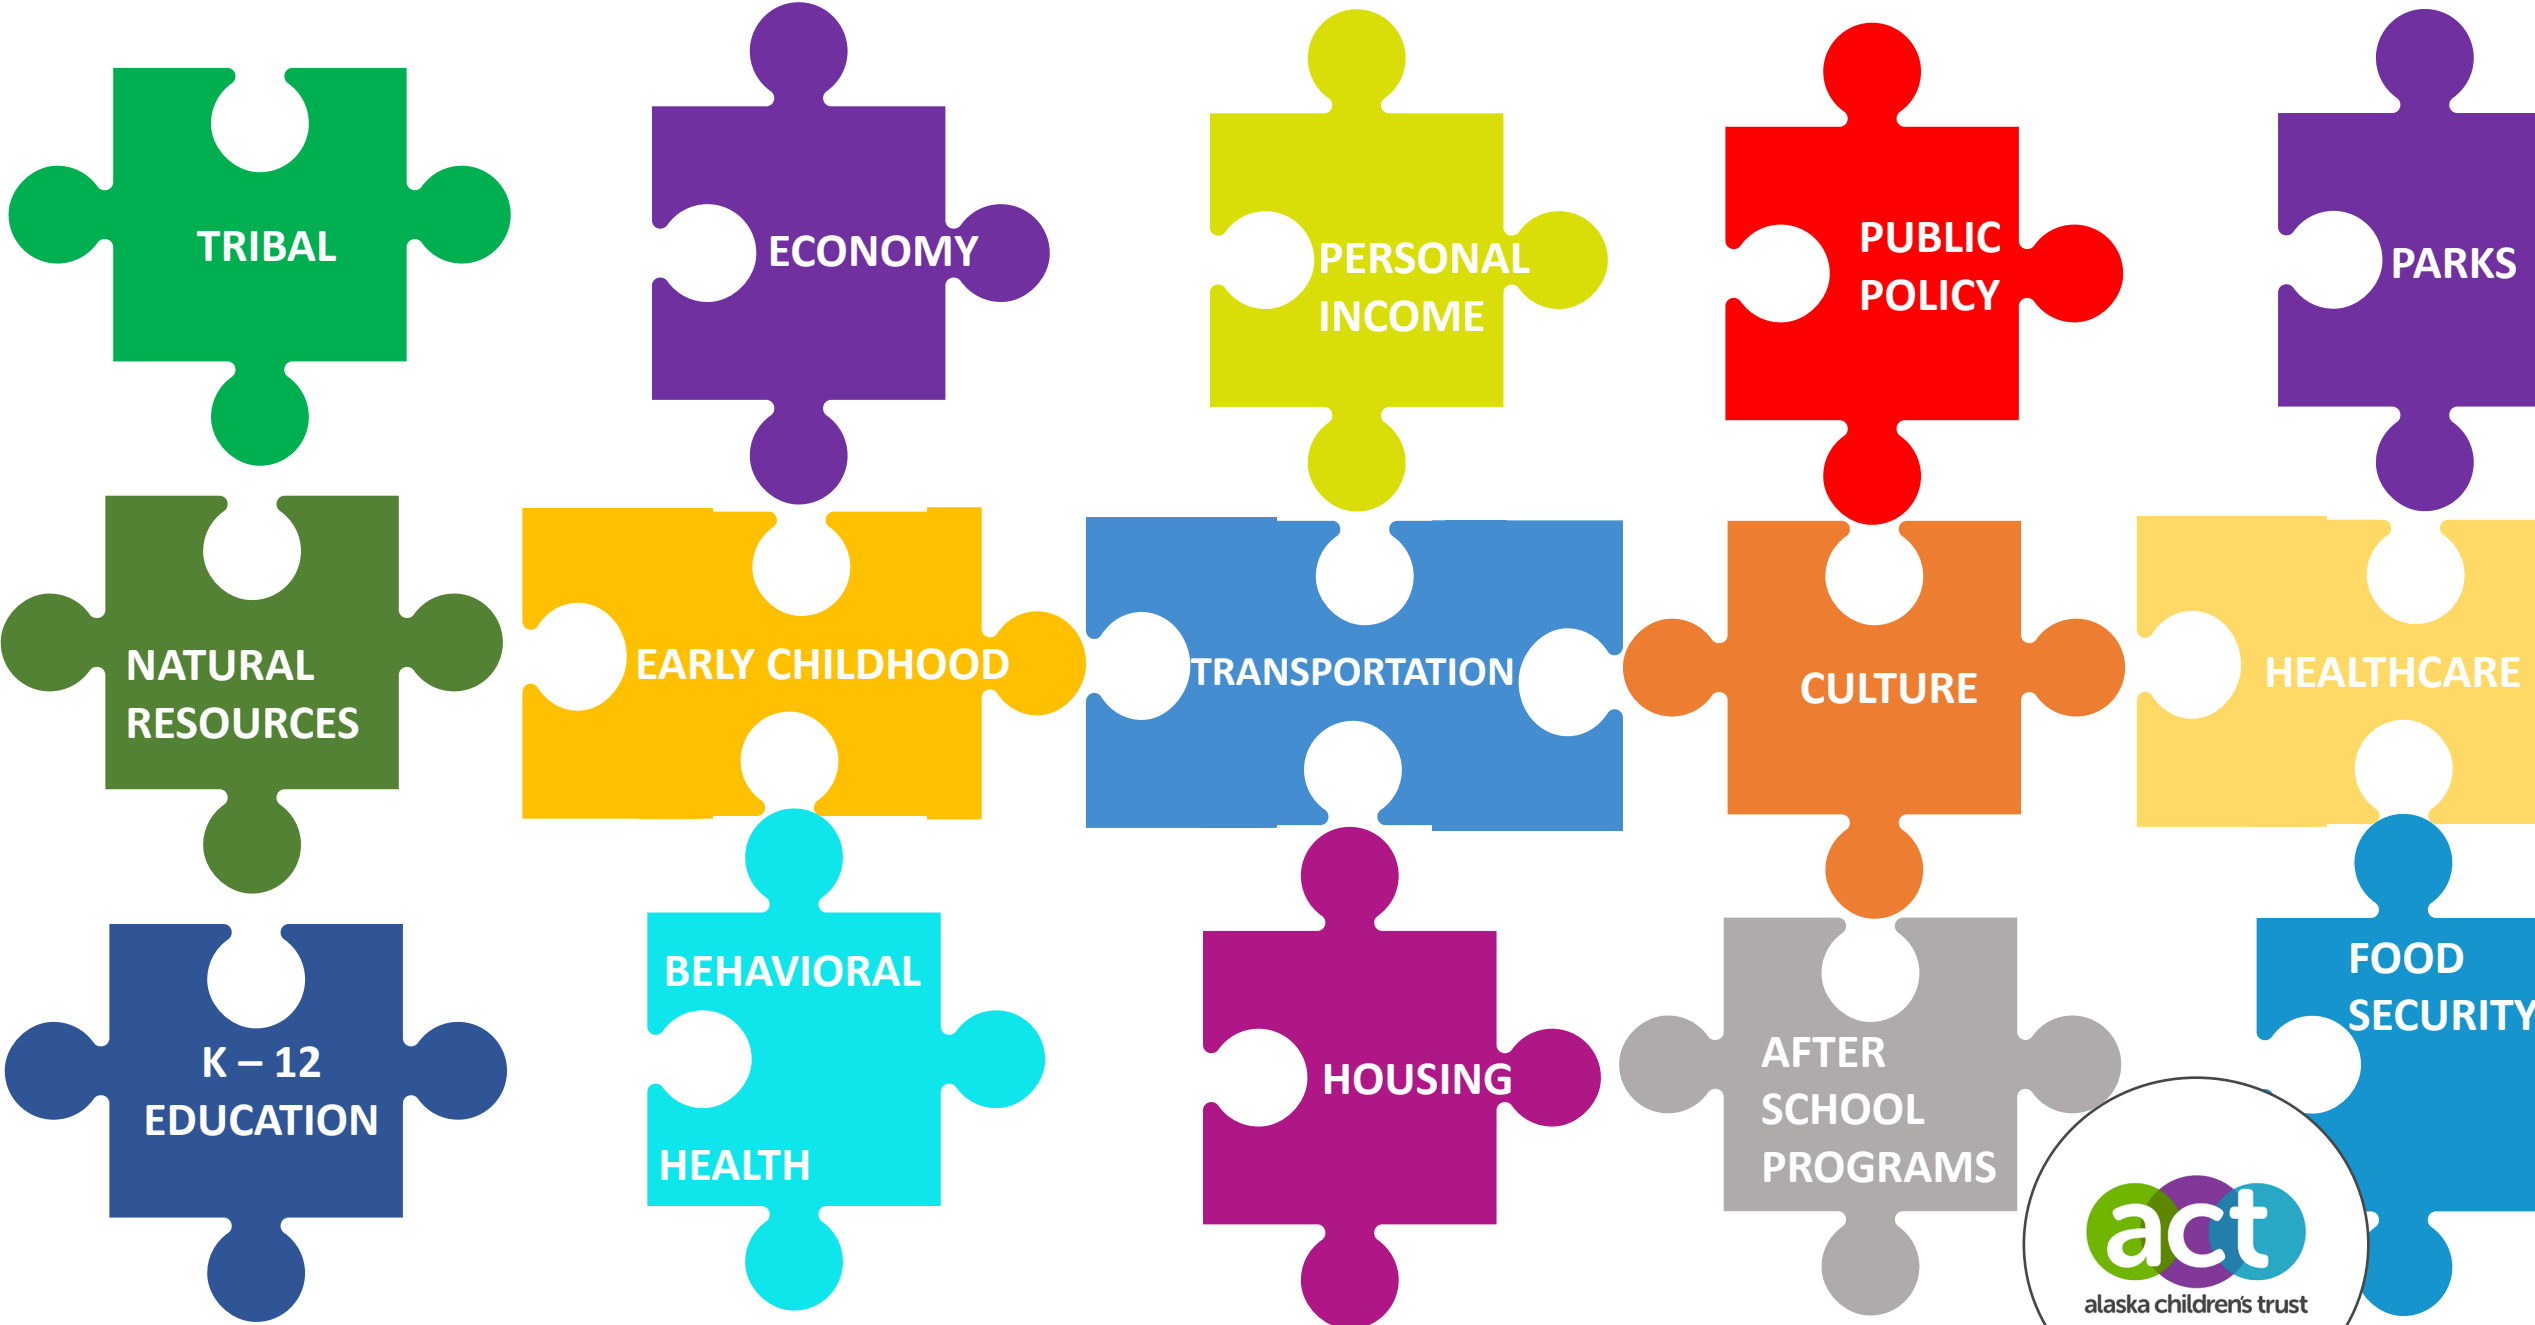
TRIBAL

ECONOMY

PERSONAL INCOME

PUBLIC POLICY

PARKS

NATURAL RESOURCES

EARLY CHILDHOOD

TRANSPORTATION

CULTURE

HEALTHCARE

K – 12 EDUCATION

BEHAVIORAL HEALTH

HOUSING

AFTER SCHOOL PROGRAMS

FOOD SECURITY

act

alaska children's trust